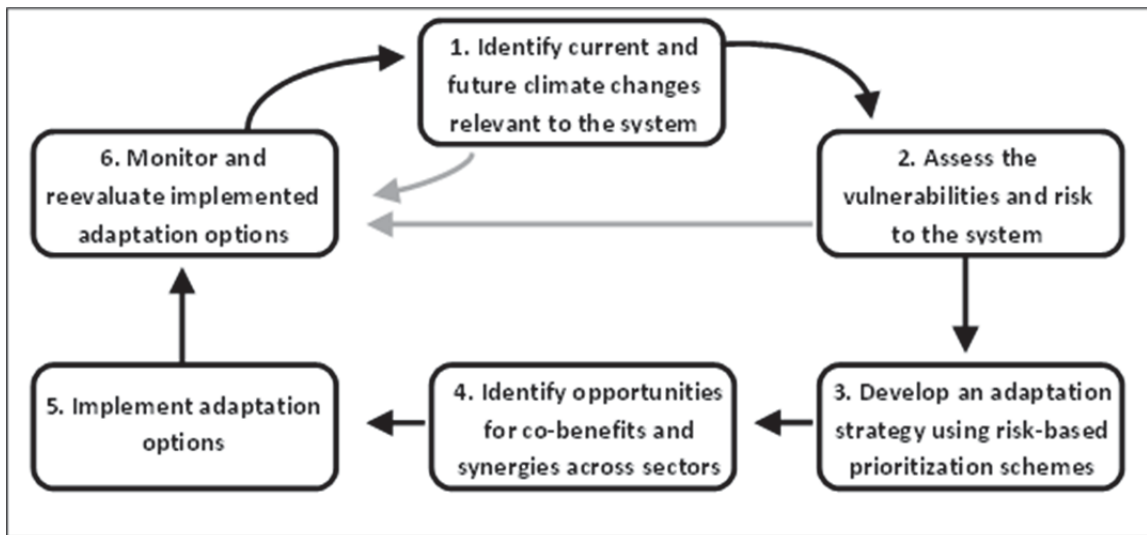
1. Identify current and future climate changes relevant to the system

2. Assess the vulnerabilities and risk to the system

3. Develop an adaptation strategy using risk-based prioritization schemes

4. Identify opportunities for co-benefits and synergies across sectors

5. Implement adaptation options

6. Monitor and reevaluate implemented adaptation options